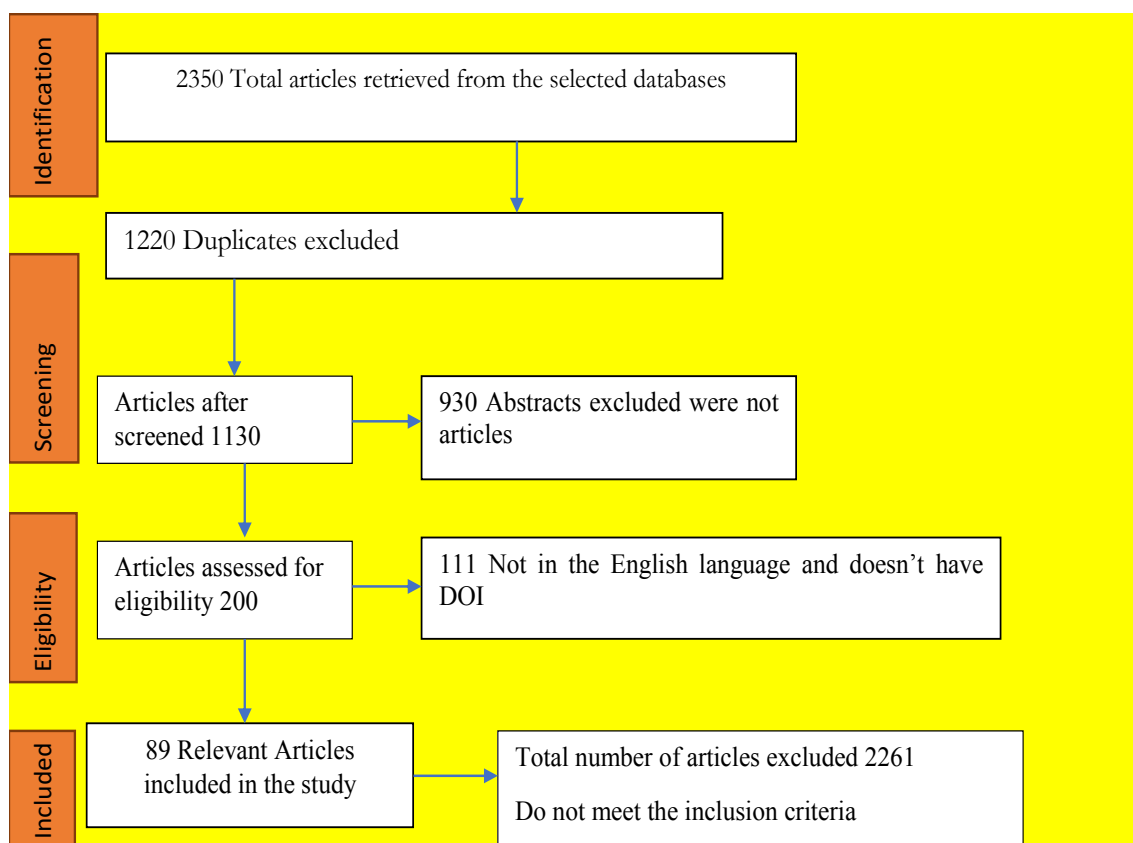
Identification

2350 Total articles retrieved from the selected databases

1220 Duplicates excluded

Screening

Articles after screened 1130

930 Abstracts excluded were not articles

Eligibility

Articles assessed for eligibility 200

111 Not in the English language and doesn’t have DOI

Included

89 Relevant Articles included in the study

Total number of articles excluded 2261

Do not meet the inclusion criteria